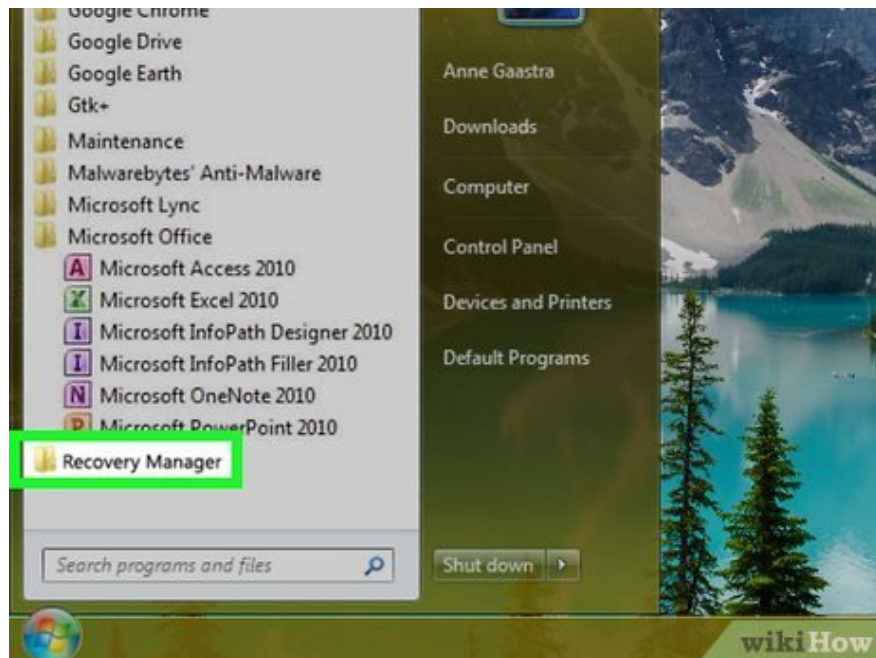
Google Chrome
Google Drive
Google Earth
Gtk+
Maintenance
Malwarebytes' Anti-Malware
Microsoft Lync
Microsoft Office
Microsoft Access 2010
Microsoft Excel 2010
Microsoft InfoPath Designer 2010
Microsoft InfoPath Filler 2010
Microsoft OneNote 2010
Microsoft PowerPoint 2010
Recovery Manager

Search programs and files

Anne Gaastra
Downloads
Computer
Control Panel
Devices and Printers
Default Programs

Shut down

wikiHow